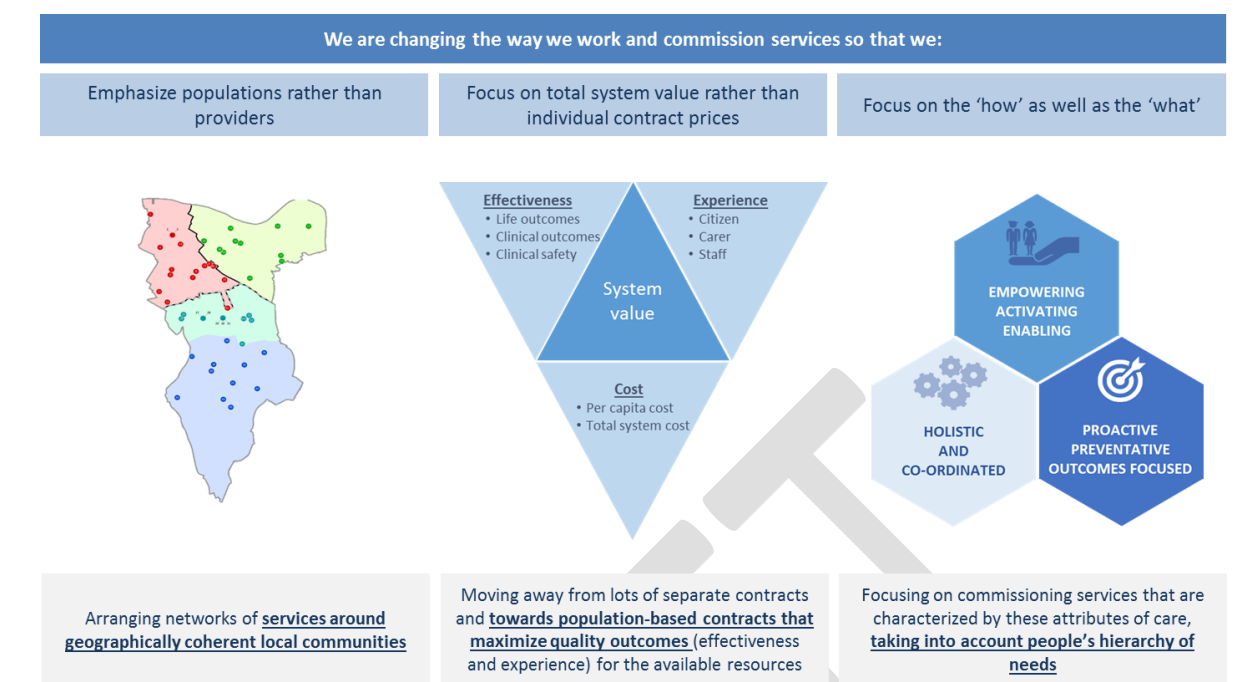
We are changing the way we work and commission services so that we:

Emphasize populations rather than providers

Focus on total system value rather than individual contract prices

Focus on the 'how' as well as the 'what'

Effectiveness
• Life outcomes
• Clinical outcomes
• Clinical safety

Experience
• Citizen
• Carer
• Staff

System value

Cost
• Per capita cost
• Total system cost

EMPOWERING
ACTIVATING
ENABLING

HOLISTIC
AND
CO-ORDINATED

PROACTIVE
PREVENTATIVE
OUTCOMES FOCUSED

Arranging networks of services around geographically coherent local communities

Moving away from lots of separate contracts and towards population-based contracts that maximize quality outcomes (effectiveness and experience) for the available resources

Focusing on commissioning services that are characterized by these attributes of care, taking into account people's hierarchy of needs